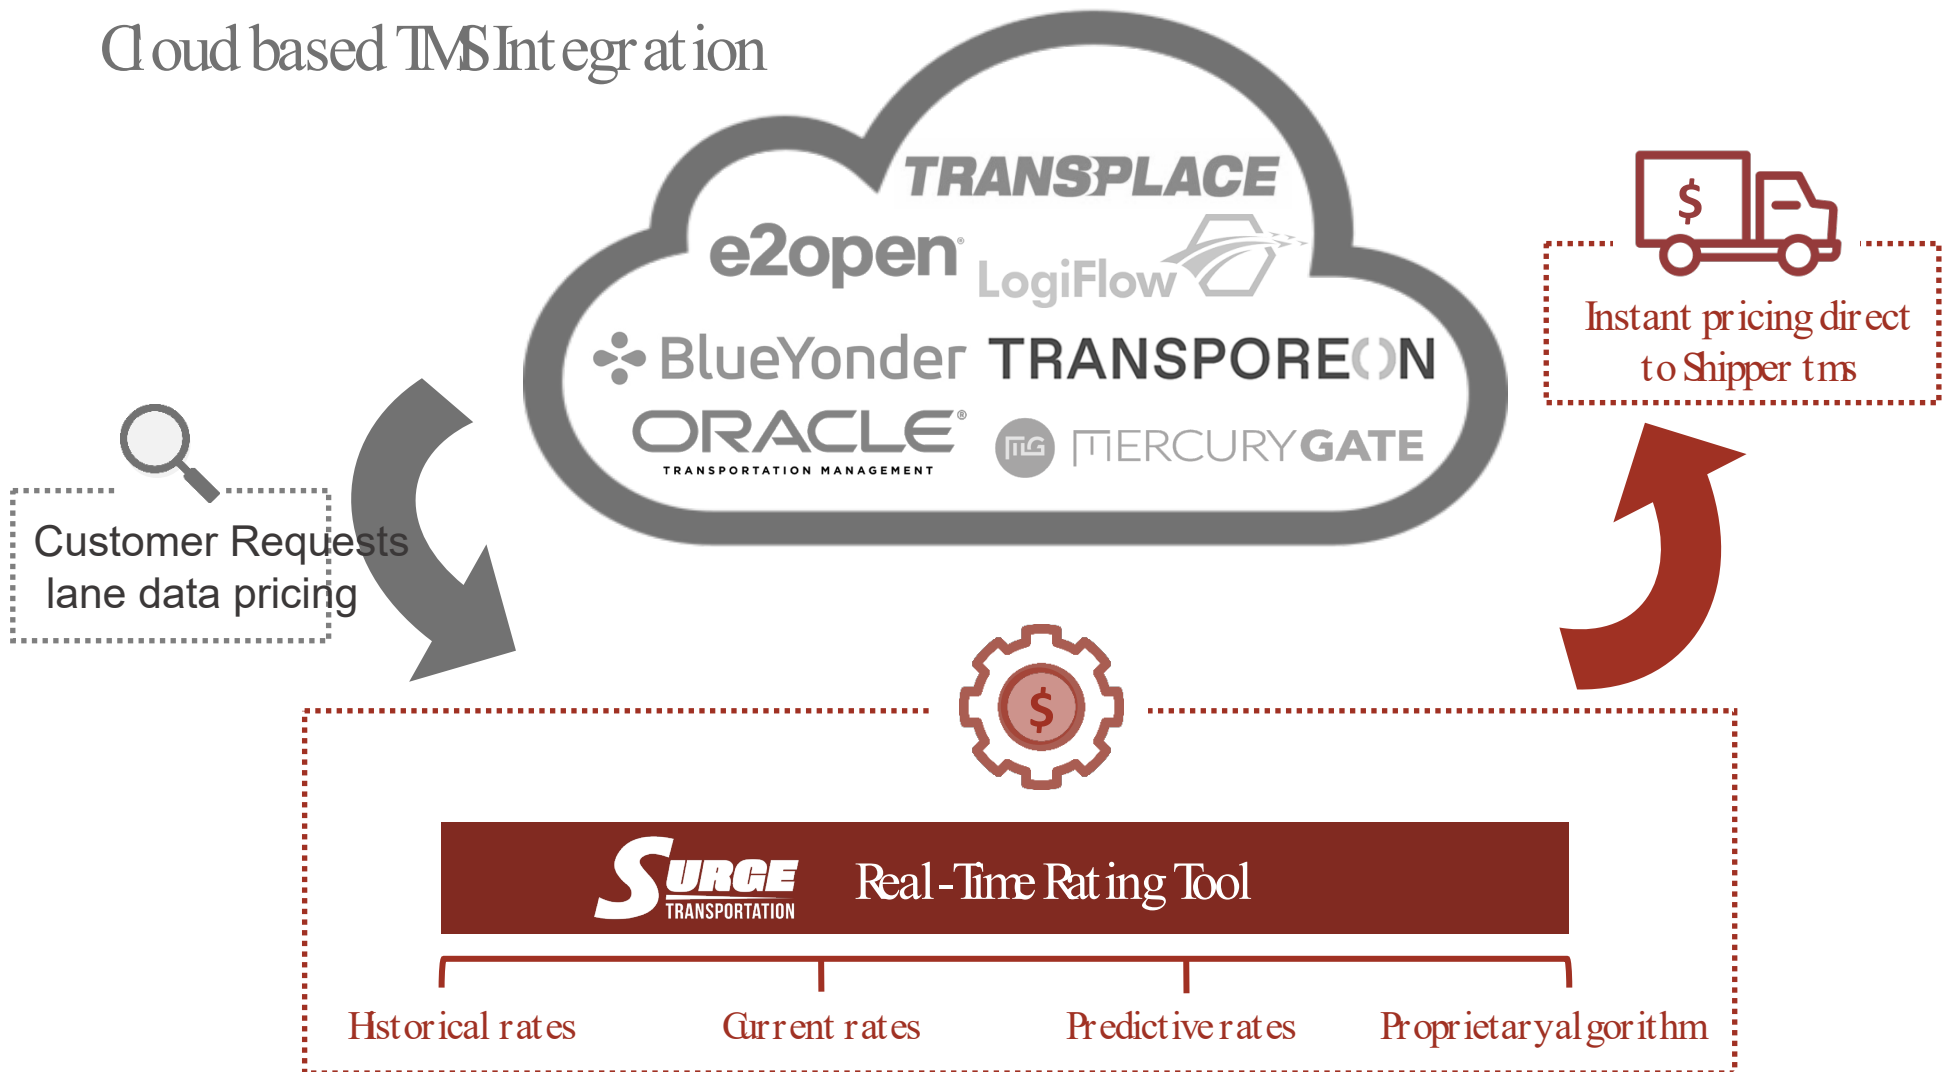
Cloud based TMS Integration

TRANSPLACE

e2open

LogiFlow

BlueYonder

TRANSPOREON

ORACLE
TRANSPORTATION MANAGEMENT

MERCURYGATE

$

Instant pricing direct to Shipper tms

Customer Requests lane data pricing

$

SURGE TRANSPORTATION

Real-Time Rating Tool

Historical rates

Current rates

Predictive rates

Proprietary algorithm